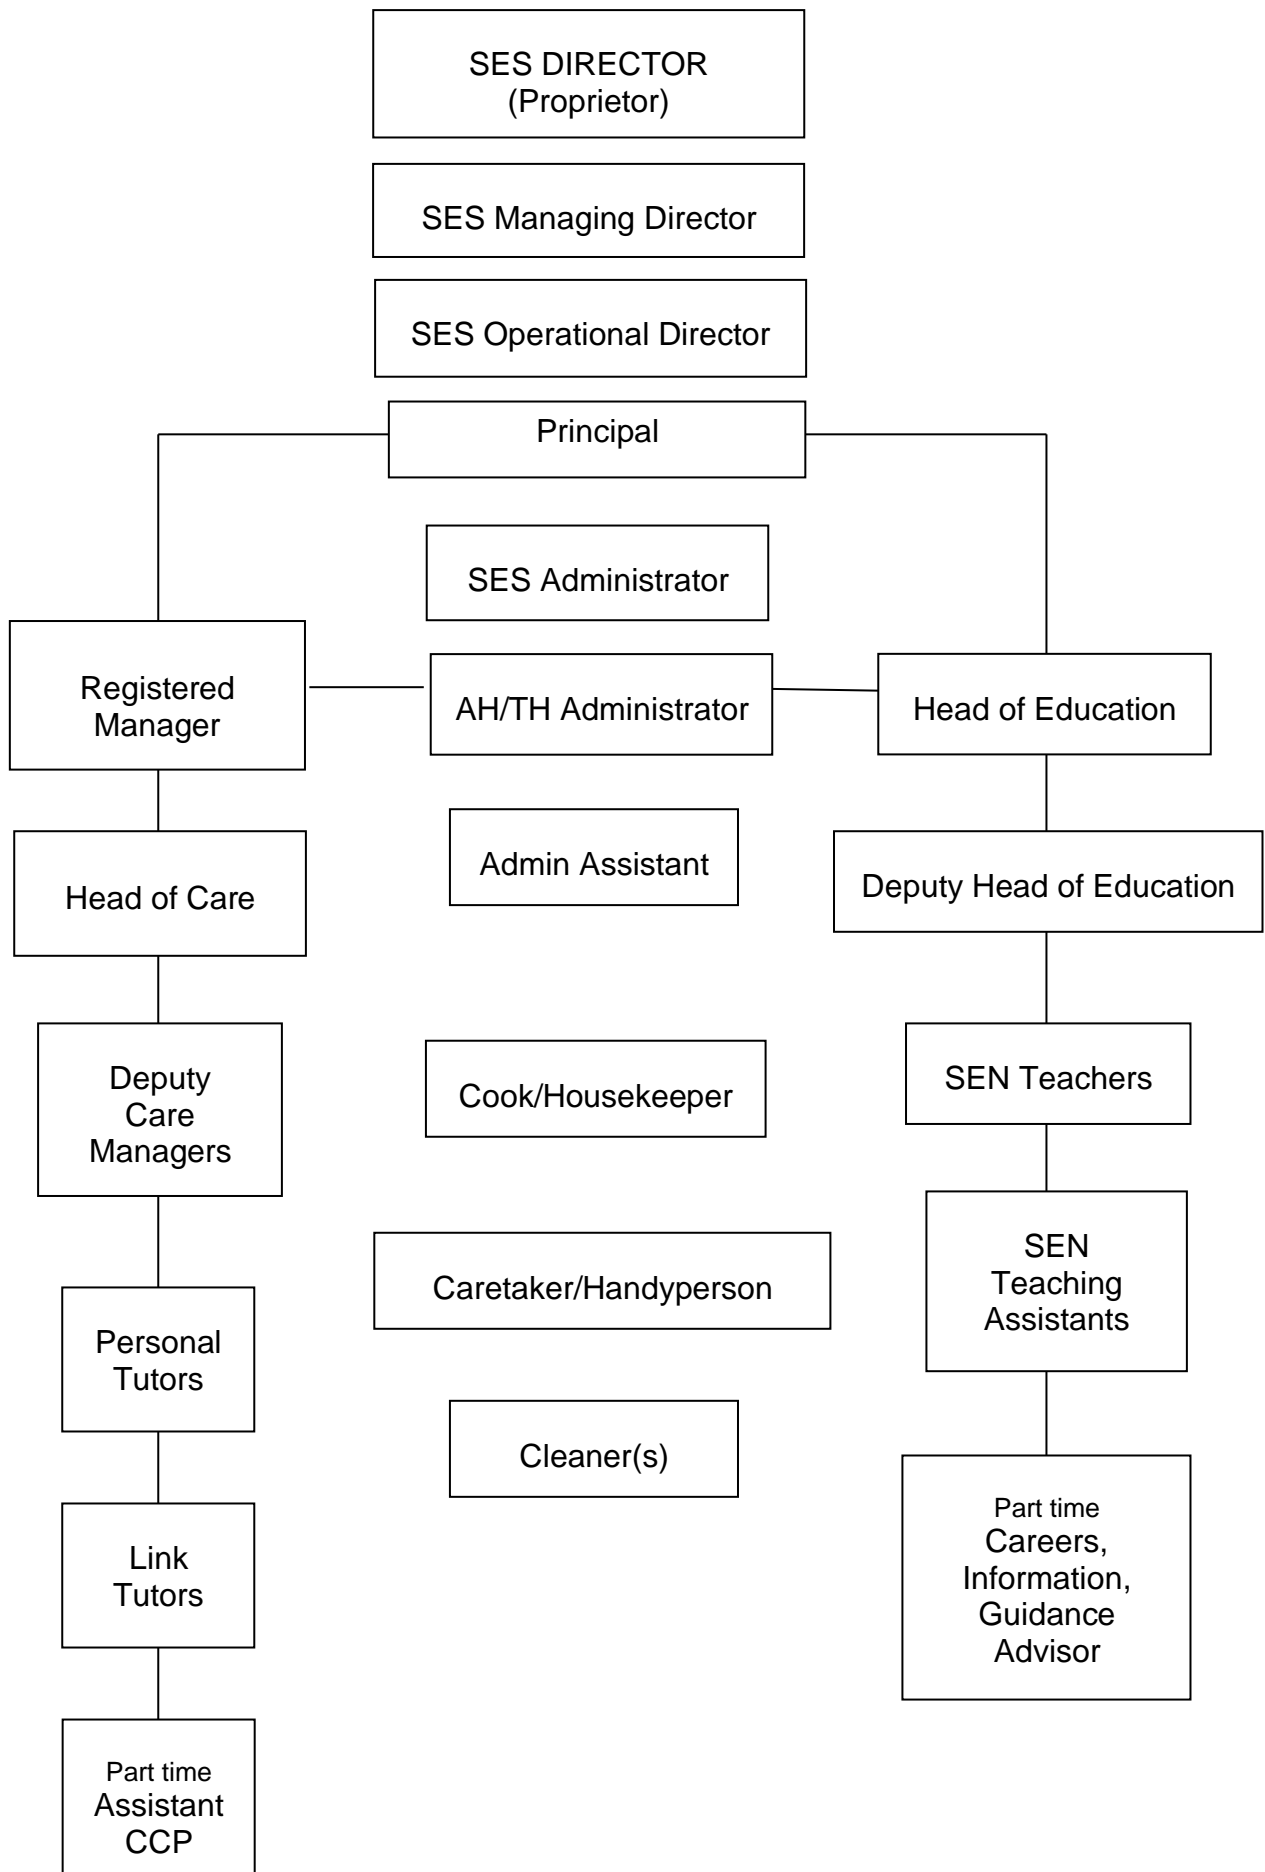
SES DIRECTOR
(Proprietor)

SES Managing Director

SES Operational Director

Principal

SES Administrator

Registered Manager

AH/TH Administrator

Head of Education

Head of Care

Admin Assistant

Deputy Head of Education

Deputy Care Managers

Cook/Housekeeper

SEN Teachers

Caretaker/Handyperson

SEN Teaching Assistants

Personal Tutors

Cleaner(s)

Link Tutors

Part time Careers, Information, Guidance Advisor

Part time Assistant CCP